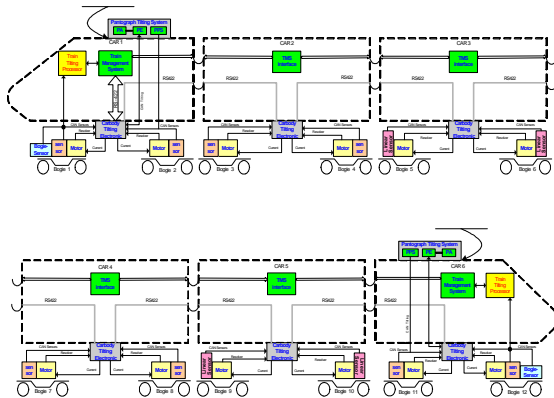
Pantograph Tilting System
PA
PA
PMS

CAR 1
Train Tilting Processor
Train Management System
RS482
CAN Tilting
RS482
Carbody Tilting Electronic
CAN Sensors
Resolver
Current
Current
Bogie Sensor
sen sor
Motor
Motor
sen sor
Bogie 1
Bogie 2

CAR 2
TMS Interface
RS482
RS482
Carbody Tilting Electronic
CAN Sensors
Resolver
Current
Current
sen sor
Motor
Motor
sen sor
Bogie 3
Bogie 4

CAR 3
TMS Interface
RS482
RS482
Carbody Tilting Electronic
CAN Sensors
Resolver
Current
Current
Motor
Motor
Bogie 5
Bogie 6

Pantograph Tilting System
PMS
PA
PA

CAR 4
TMS Interface
RS482
RS482
Carbody Tilting Electronic
CAN Sensors
Resolver
Current
Current
sen sor
Motor
Motor
sen sor
Bogie 7
Bogie 8

CAR 5
TMS Interface
RS482
RS482
Carbody Tilting Electronic
CAN Sensors
Resolver
Current
Current
Motor
Motor
Bogie 9
Bogie 10

CAR 6
Train Management System
Train Tilting Processor
RS482
CAN Tilting
Carbody Tilting Electronic
CAN Sensors
Resolver
Current
Current
sen sor
Motor
Motor
Bogie Sensor
Bogie 11
Bogie 12